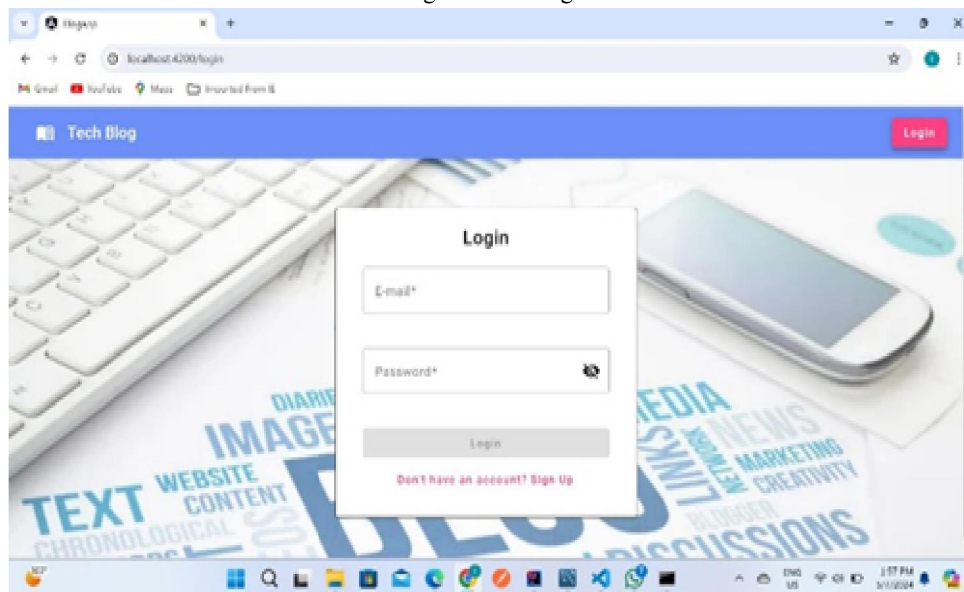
BlogApp

localhost:4200/login

Gmail YouTube Maps Imported From IE

Tech Blog

Login

Login

E-mail*

Password*

Login

Don't have an account? Sign Up

DIARIE IMAGE WEBSITE CONTENT TEXT CHRONOLOGICAL MEDIA LINKS NETWORK NEWS MARKETING CREATIVITY BLOGGER DISCUSSIONS

ENG US

1:57 PM
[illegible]